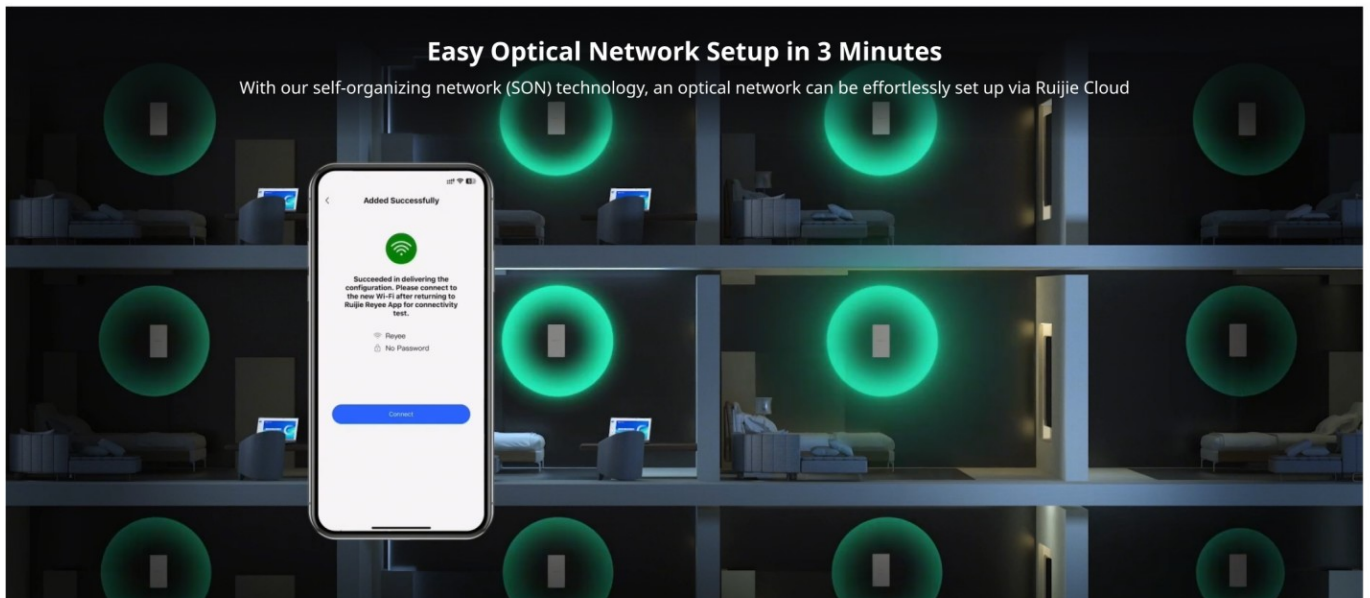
Easy Optical Network Setup in 3 Minutes

With our self-organizing network (SON) technology, an optical network can be effortlessly set up via Ruijie Cloud

Added Successfully

Succeeded in delivering the configuration. Please connect to the new Wi-Fi after returning to Ruijie Reyee App for connectivity test.

Reyee
No Password

Connect